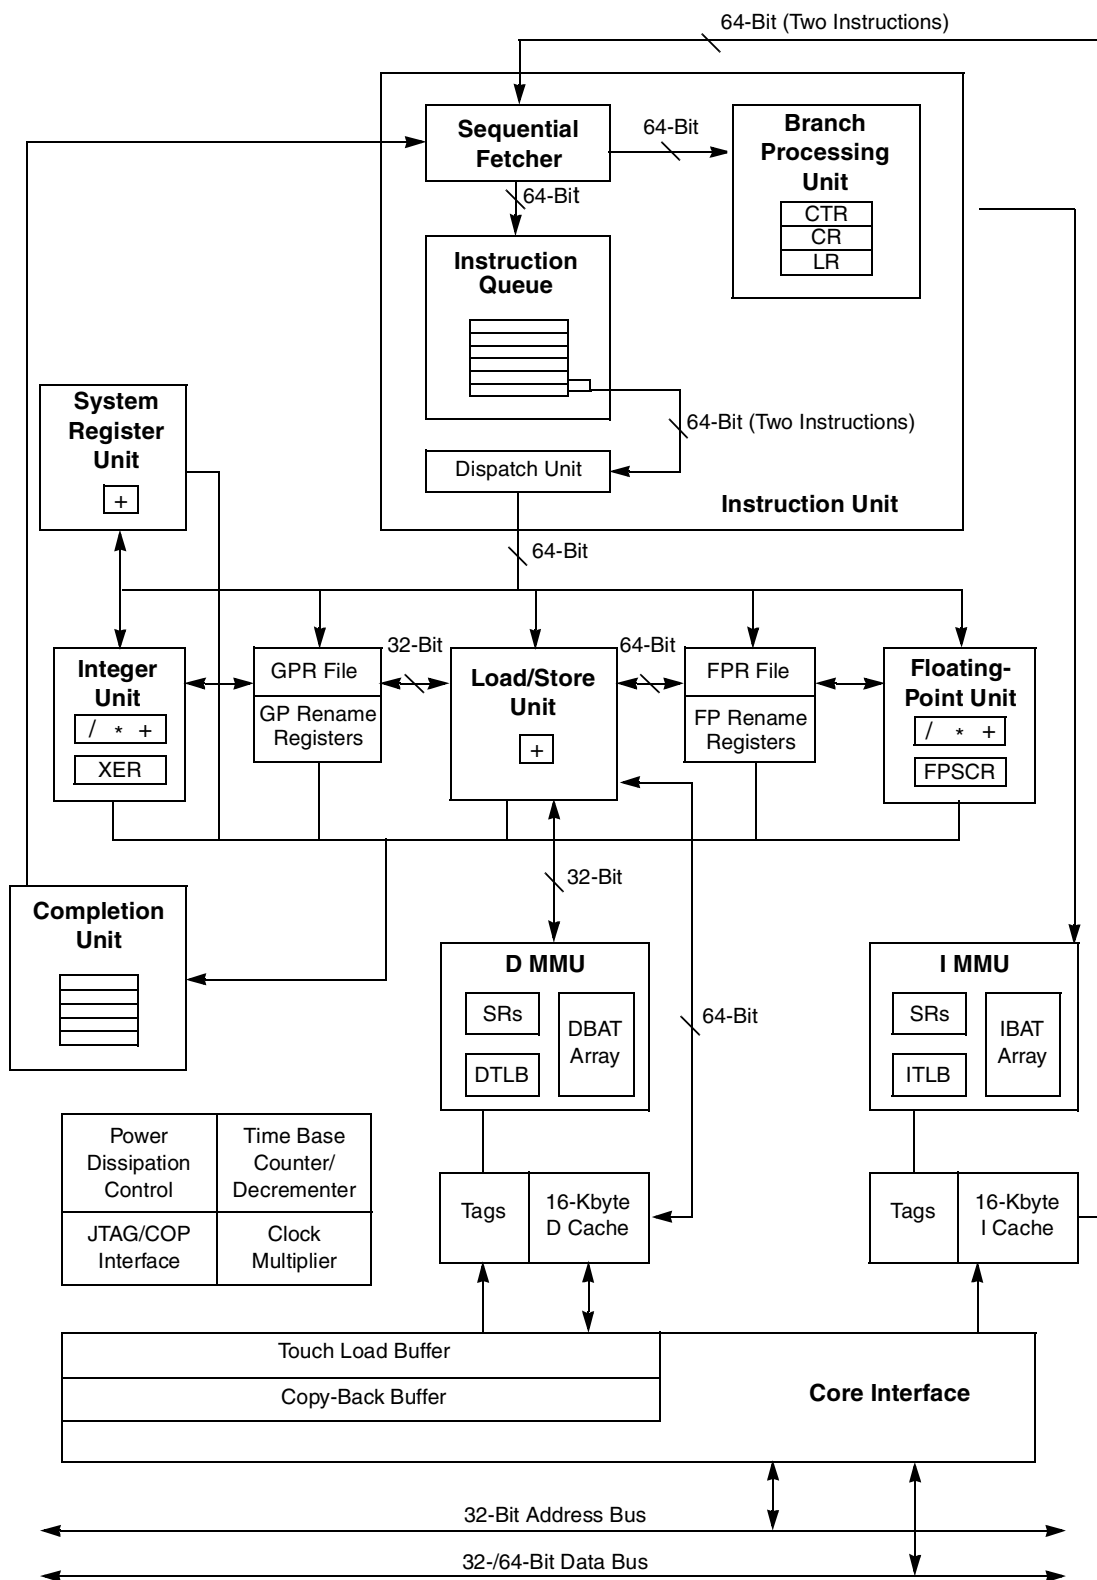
64-Bit (Two Instructions)

Sequential Fetcher

64-Bit

Branch Processing Unit

CTR
CR
LR

64-Bit

Instruction Queue

64-Bit (Two Instructions)

System Register Unit

+

Dispatch Unit

Instruction Unit

64-Bit

Integer Unit

/ * +

XER

GPR File

GP Rename Registers

32-Bit

Load/Store Unit

+

64-Bit

FPR File

FP Rename Registers

Floating-Point Unit

/ * +

FPSCR

32-Bit

Completion Unit

D MMU

SRs

DTLB

DBAT Array

64-Bit

I MMU

SRs

ITLB

IBAT Array

| Power Dissipation Control | Time Base Counter/ Decrementer |
|---|---|
| JTAG/COP Interface | Clock Multiplier |

Tags

16-Kbyte D Cache

Tags

16-Kbyte I Cache

Touch Load Buffer

Copy-Back Buffer

Core Interface

32-Bit Address Bus

32-/64-Bit Data Bus